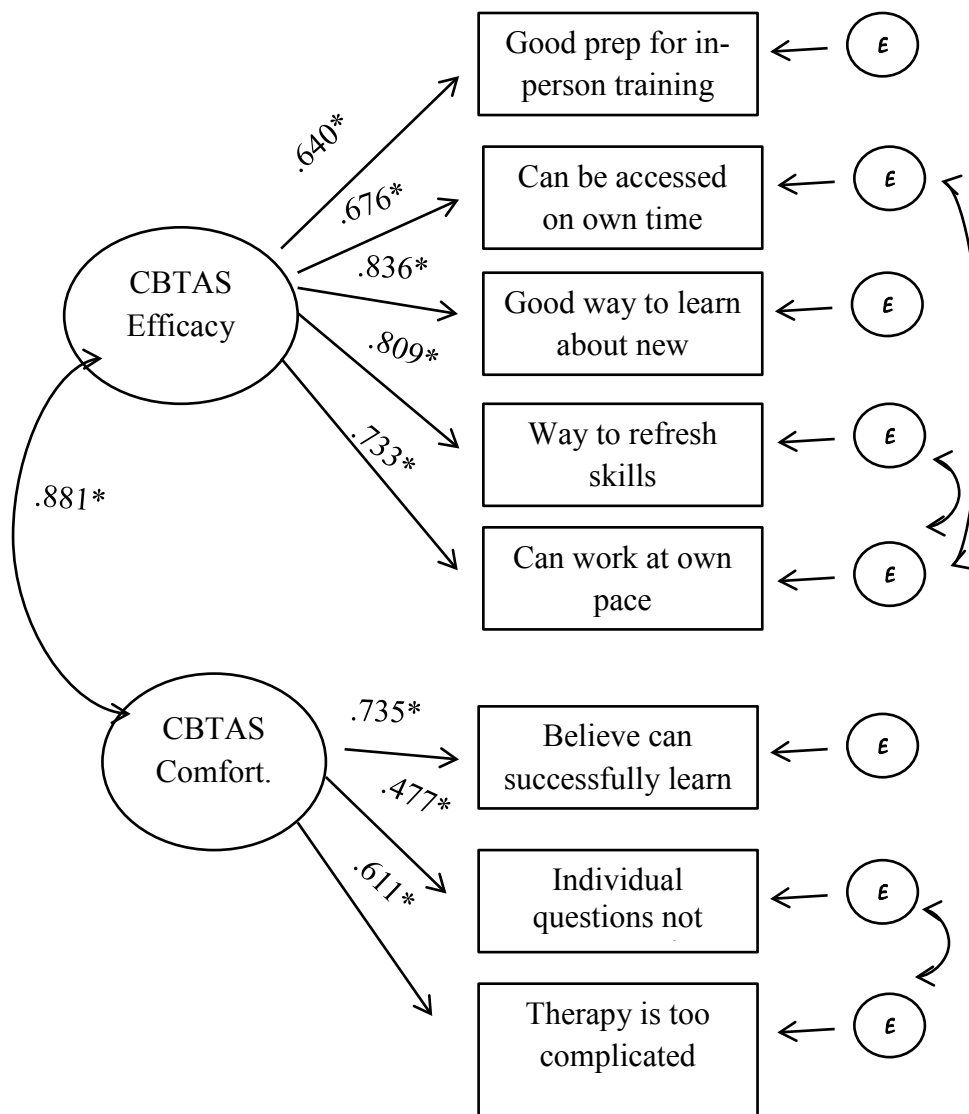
CBTAS Efficacy

.640*
.676*
.836*
.809*
.733*

Good prep for in-person training
Can be accessed on own time
Good way to learn about new
Way to refresh skills
Can work at own pace

ε
ε
ε
ε
ε

.881*

CBTAS Comfort.

.735*
.477*
.611*

Believe can successfully learn
Individual questions not
Therapy is too complicated

ε
ε
ε